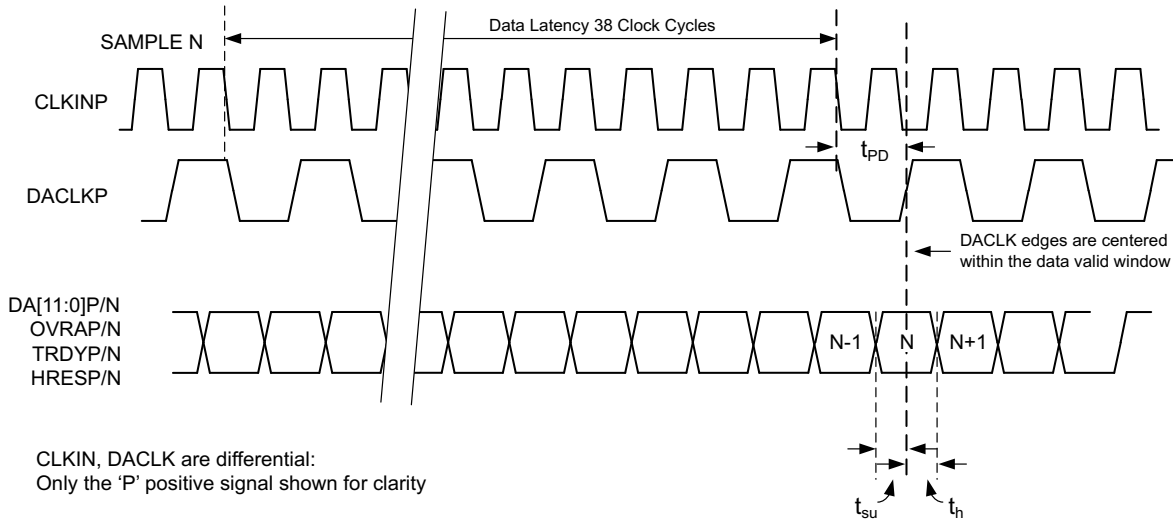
SAMPLE N

Data Latency 38 Clock Cycles

CLKINP

$t_{PD}$

DACLKP

DACLK edges are centered within the data valid window

DA[11:0]P/N
OVRAP/N
TRDYP/N
HRESP/N

N-1

N

N+1

CLKIN, DACLK are differential:
Only the 'P' positive signal shown for clarity

$t_{su}$

$t_h$